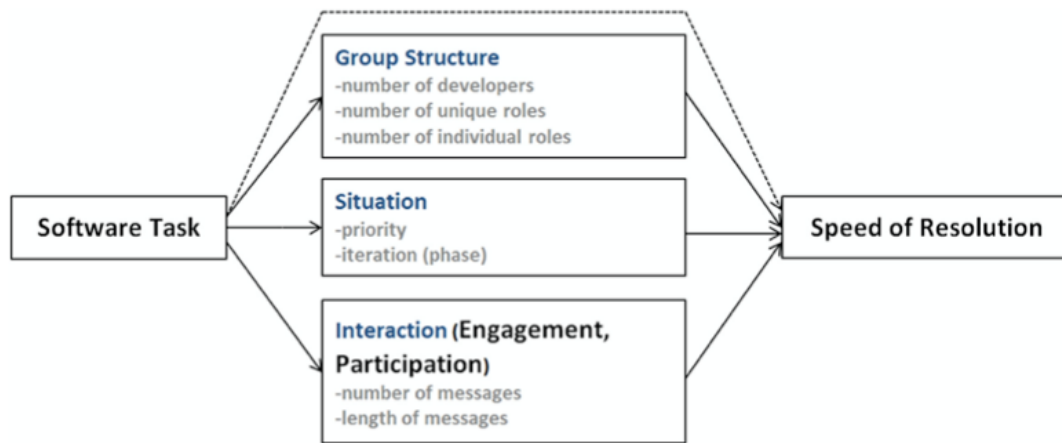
Software Task

Group Structure
-number of developers
-number of unique roles
-number of individual roles

Situation
-priority
-iteration (phase)

Interaction (Engagement, Participation)
-number of messages
-length of messages

Speed of Resolution